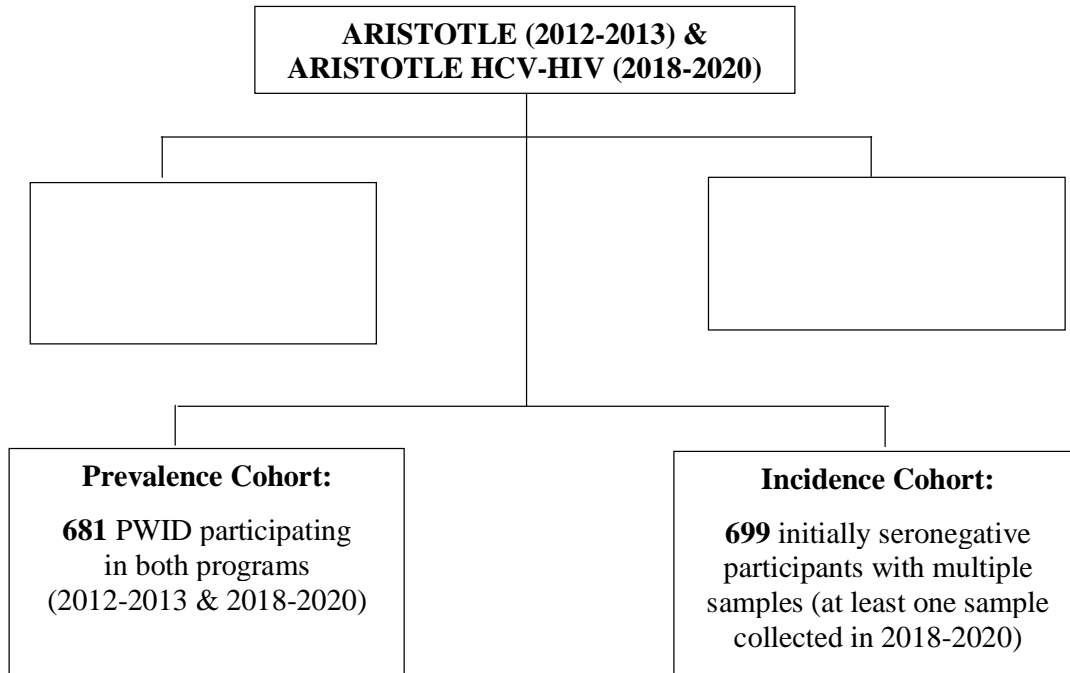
ARISTOTLE (2012-2013) & ARISTOTLE HCV-HIV (2018-2020)

Prevalence Cohort:

681 PWID participating in both programs (2012-2013 & 2018-2020)

Incidence Cohort:

699 initially seronegative participants with multiple samples (at least one sample collected in 2018-2020)